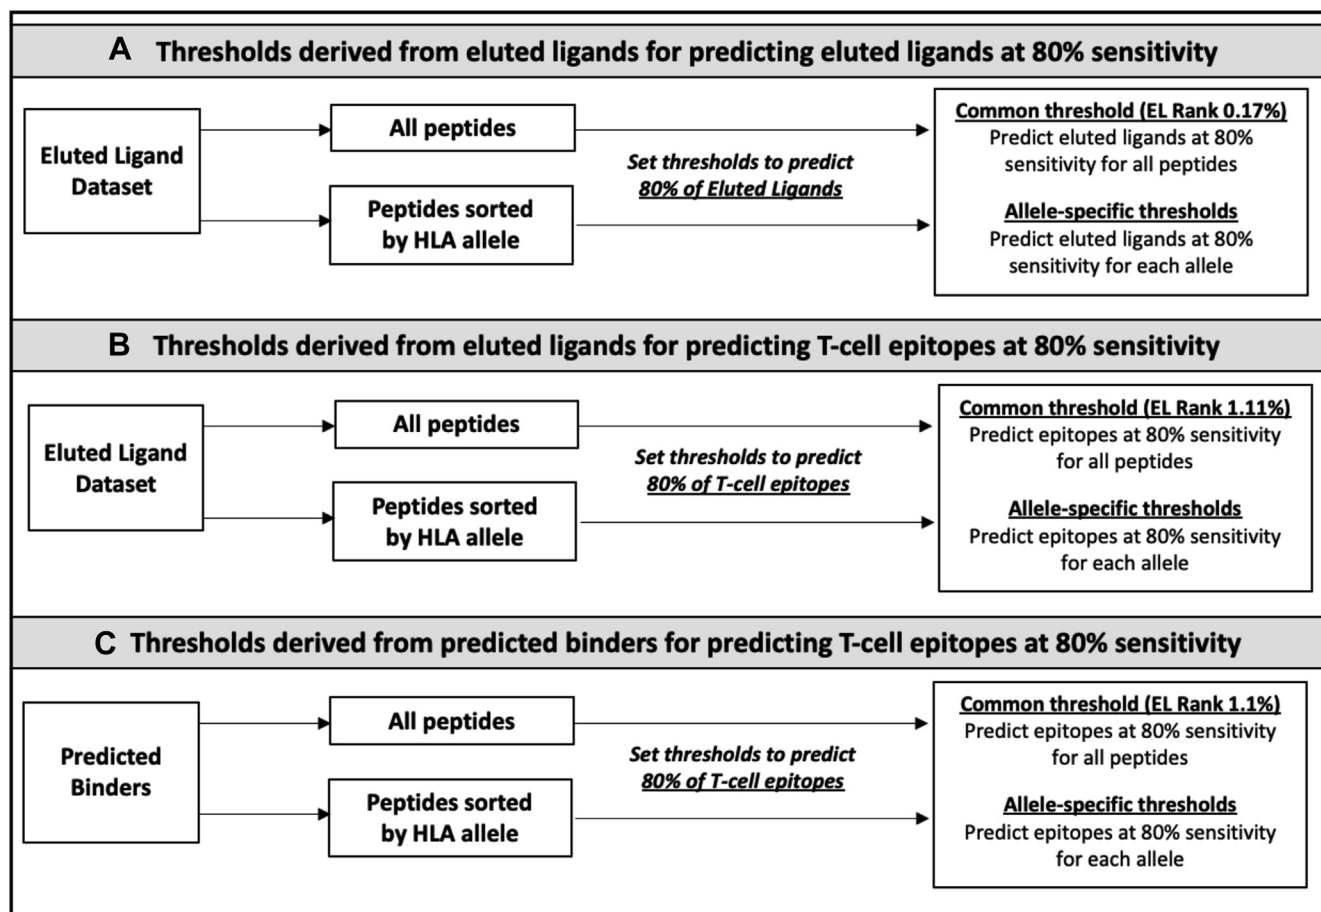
A Thresholds derived from eluted ligands for predicting eluted ligands at 80% sensitivity

Eluted Ligand Dataset

All peptides

Peptides sorted by HLA allele

Set thresholds to predict 80% of Eluted Ligands

Common threshold (EL Rank 0.17%)
Predict eluted ligands at 80% sensitivity for all peptides

Allele-specific thresholds
Predict eluted ligands at 80% sensitivity for each allele

B Thresholds derived from eluted ligands for predicting T-cell epitopes at 80% sensitivity

Eluted Ligand Dataset

All peptides

Peptides sorted by HLA allele

Set thresholds to predict 80% of T-cell epitopes

Common threshold (EL Rank 1.11%)
Predict epitopes at 80% sensitivity for all peptides

Allele-specific thresholds
Predict epitopes at 80% sensitivity for each allele

C Thresholds derived from predicted binders for predicting T-cell epitopes at 80% sensitivity

Predicted Binders

All peptides

Peptides sorted by HLA allele

Set thresholds to predict 80% of T-cell epitopes

Common threshold (EL Rank 1.1%)
Predict epitopes at 80% sensitivity for all peptides

Allele-specific thresholds
Predict epitopes at 80% sensitivity for each allele